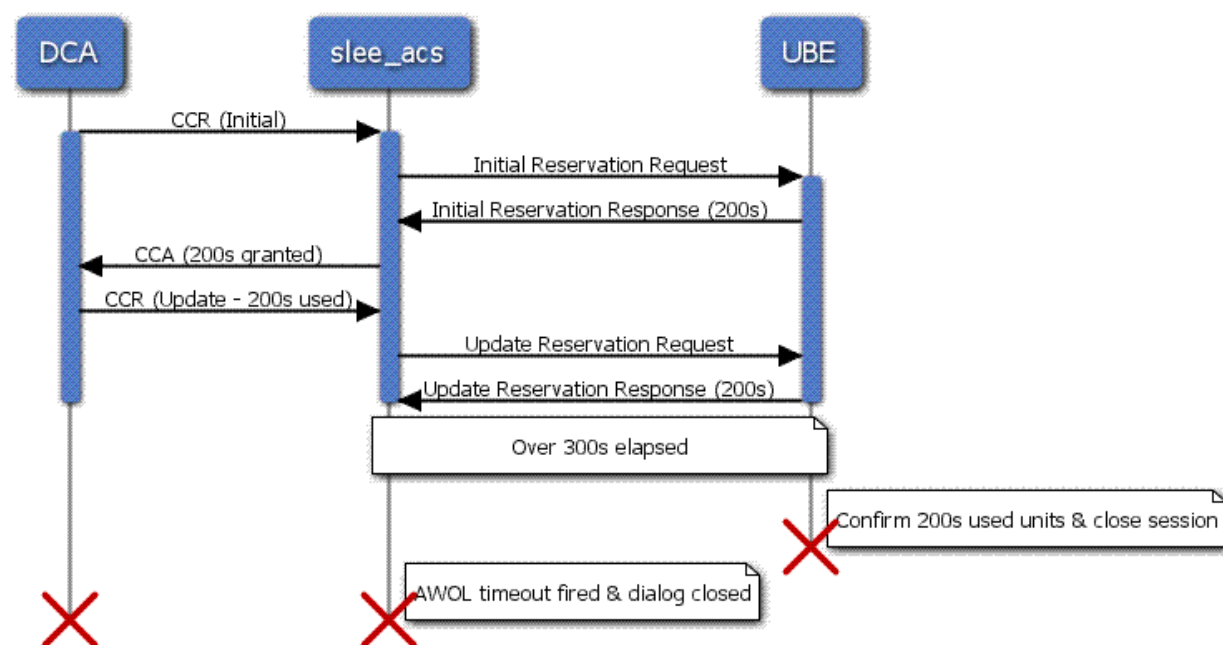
DCA

slee_acs

UBE

CCR (Initial)

Initial Reservation Request

Initial Reservation Response (200s)

CCA (200s granted)

CCR (Update - 200s used)

Update Reservation Request

Update Reservation Response (200s)

Over 300s elapsed

Confirm 200s used units & close session

AWOL timeout fired & dialog closed